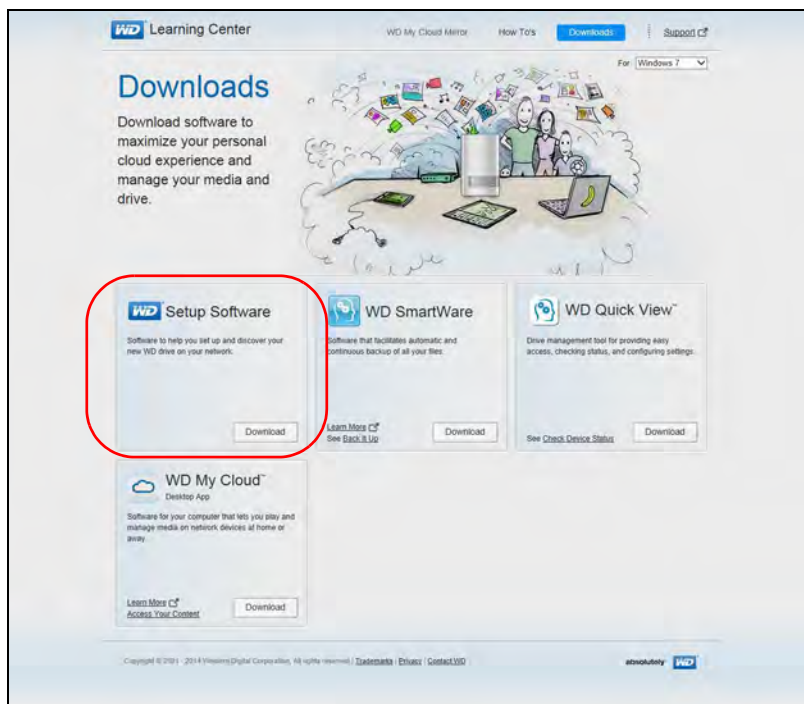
WD Learning Center

WD My Cloud Mirror How To's Downloads Support

For Windows 7

Downloads

Download software to maximize your personal cloud experience and manage your media and drive.

WD Setup Software

Software to help you set up and discover your new WD drive on your network.

Download

WD SmartWare

Software that facilitates automatic and continuous backup of all your files.

Learn More
See Back It Up

Download

WD Quick View™

Drive management tool for providing easy access, checking status, and configuring settings.

See Check Device Status

Download

WD My Cloud™
Desktop App

Software for your computer that lets you play and manage media on network devices at home or away.

Learn More
Access Your Content

Download

Copyright © 2001 - 2014 Western Digital Corporation. All rights reserved. | Trademarks | Privacy | Contact WD

absolutely WD